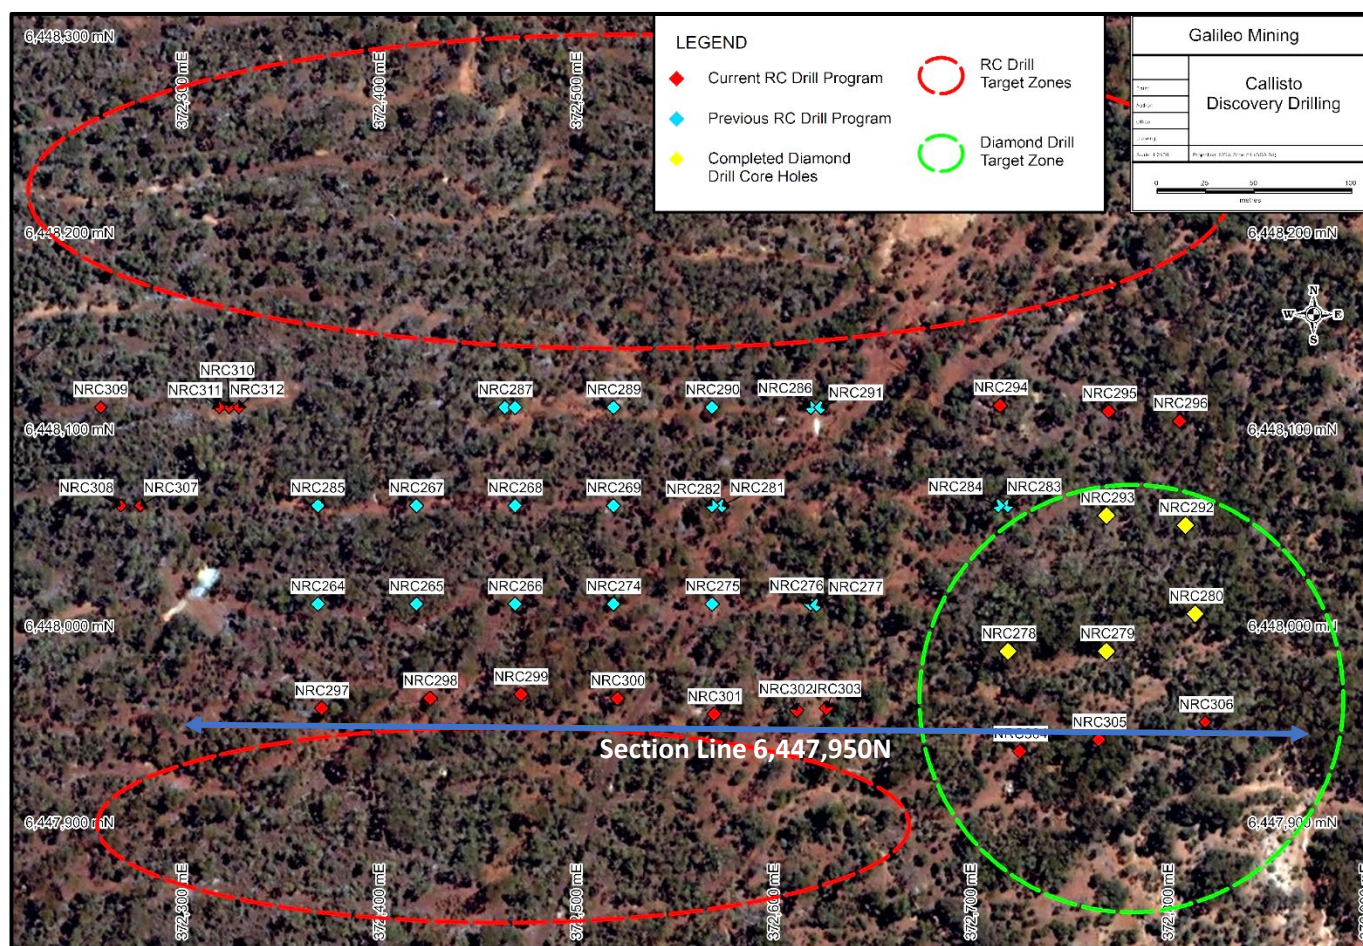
LEGEND

Current RC Drill Program

Previous RC Drill Program

Completed Diamond Drill Core Holes

RC Drill Target Zones

Diamond Drill Target Zone

Galileo Mining

Callisto Discovery Drilling

0 25 50 100
metres

6,448,300 mN
372,300 mE
372,400 mE
372,500 mE
6,448,200 mN
6,448,200 mN
N
W E
S
NRC310
NRC309
NRC311
NRC312
NRC287
NRC289
NRC290
NRC286
NRC291
NRC294
NRC295
NRC296
6,448,100 mN
6,448,100 mN
NRC308
NRC307
NRC285
NRC267
NRC268
NRC269
NRC282
NRC281
NRC284
NRC283
NRC293
NRC292
NRC264
NRC265
NRC266
NRC274
NRC275
NRC276
NRC277
NRC280
6,448,000 mN
NRC278
NRC279
6,448,000 m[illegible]
NRC297
NRC298
NRC299
NRC300
NRC301
NRC302
NRC303
NRC306
NRC305
NRC304
Section Line 6,447,950N
6,447,900 mN
6,447,900 mN
372,300 mE
372,400 mE
372,500 mE
372,600 mE
372,700 mE
372,800 mE